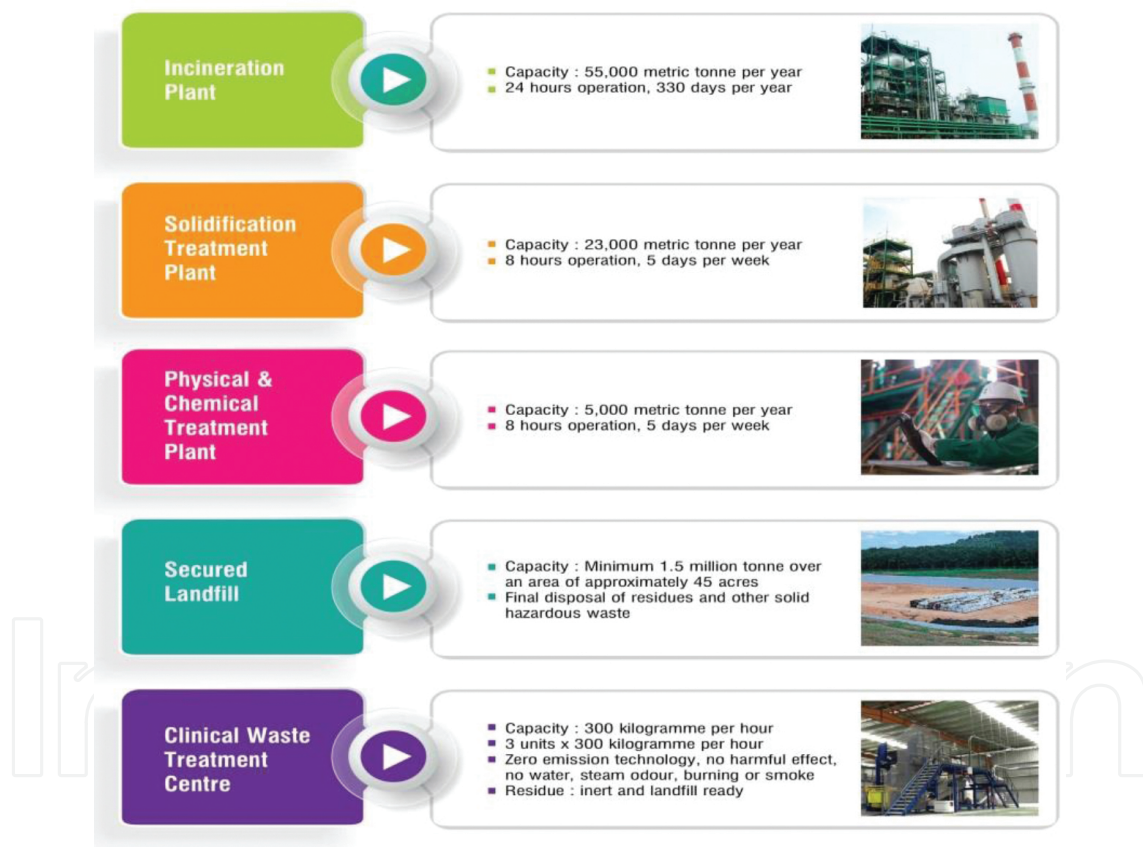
Incineration Plant

- Capacity : 55,000 metric tonne per year
- 24 hours operation, 330 days per year

Solidification Treatment Plant

- Capacity : 23,000 metric tonne per year
- 8 hours operation, 5 days per week

Physical & Chemical Treatment Plant

- Capacity : 5,000 metric tonne per year
- 8 hours operation, 5 days per week

Secured Landfill

- Capacity : Minimum 1.5 million tonne over an area of approximately 45 acres
- Final disposal of residues and other solid hazardous waste

Clinical Waste Treatment Centre

- Capacity : 300 kilogramme per hour
- 3 units x 300 kilogramme per hour
- Zero emission technology, no harmful effect, no water, steam odour, burning or smoke
- Residue : inert and landfill ready